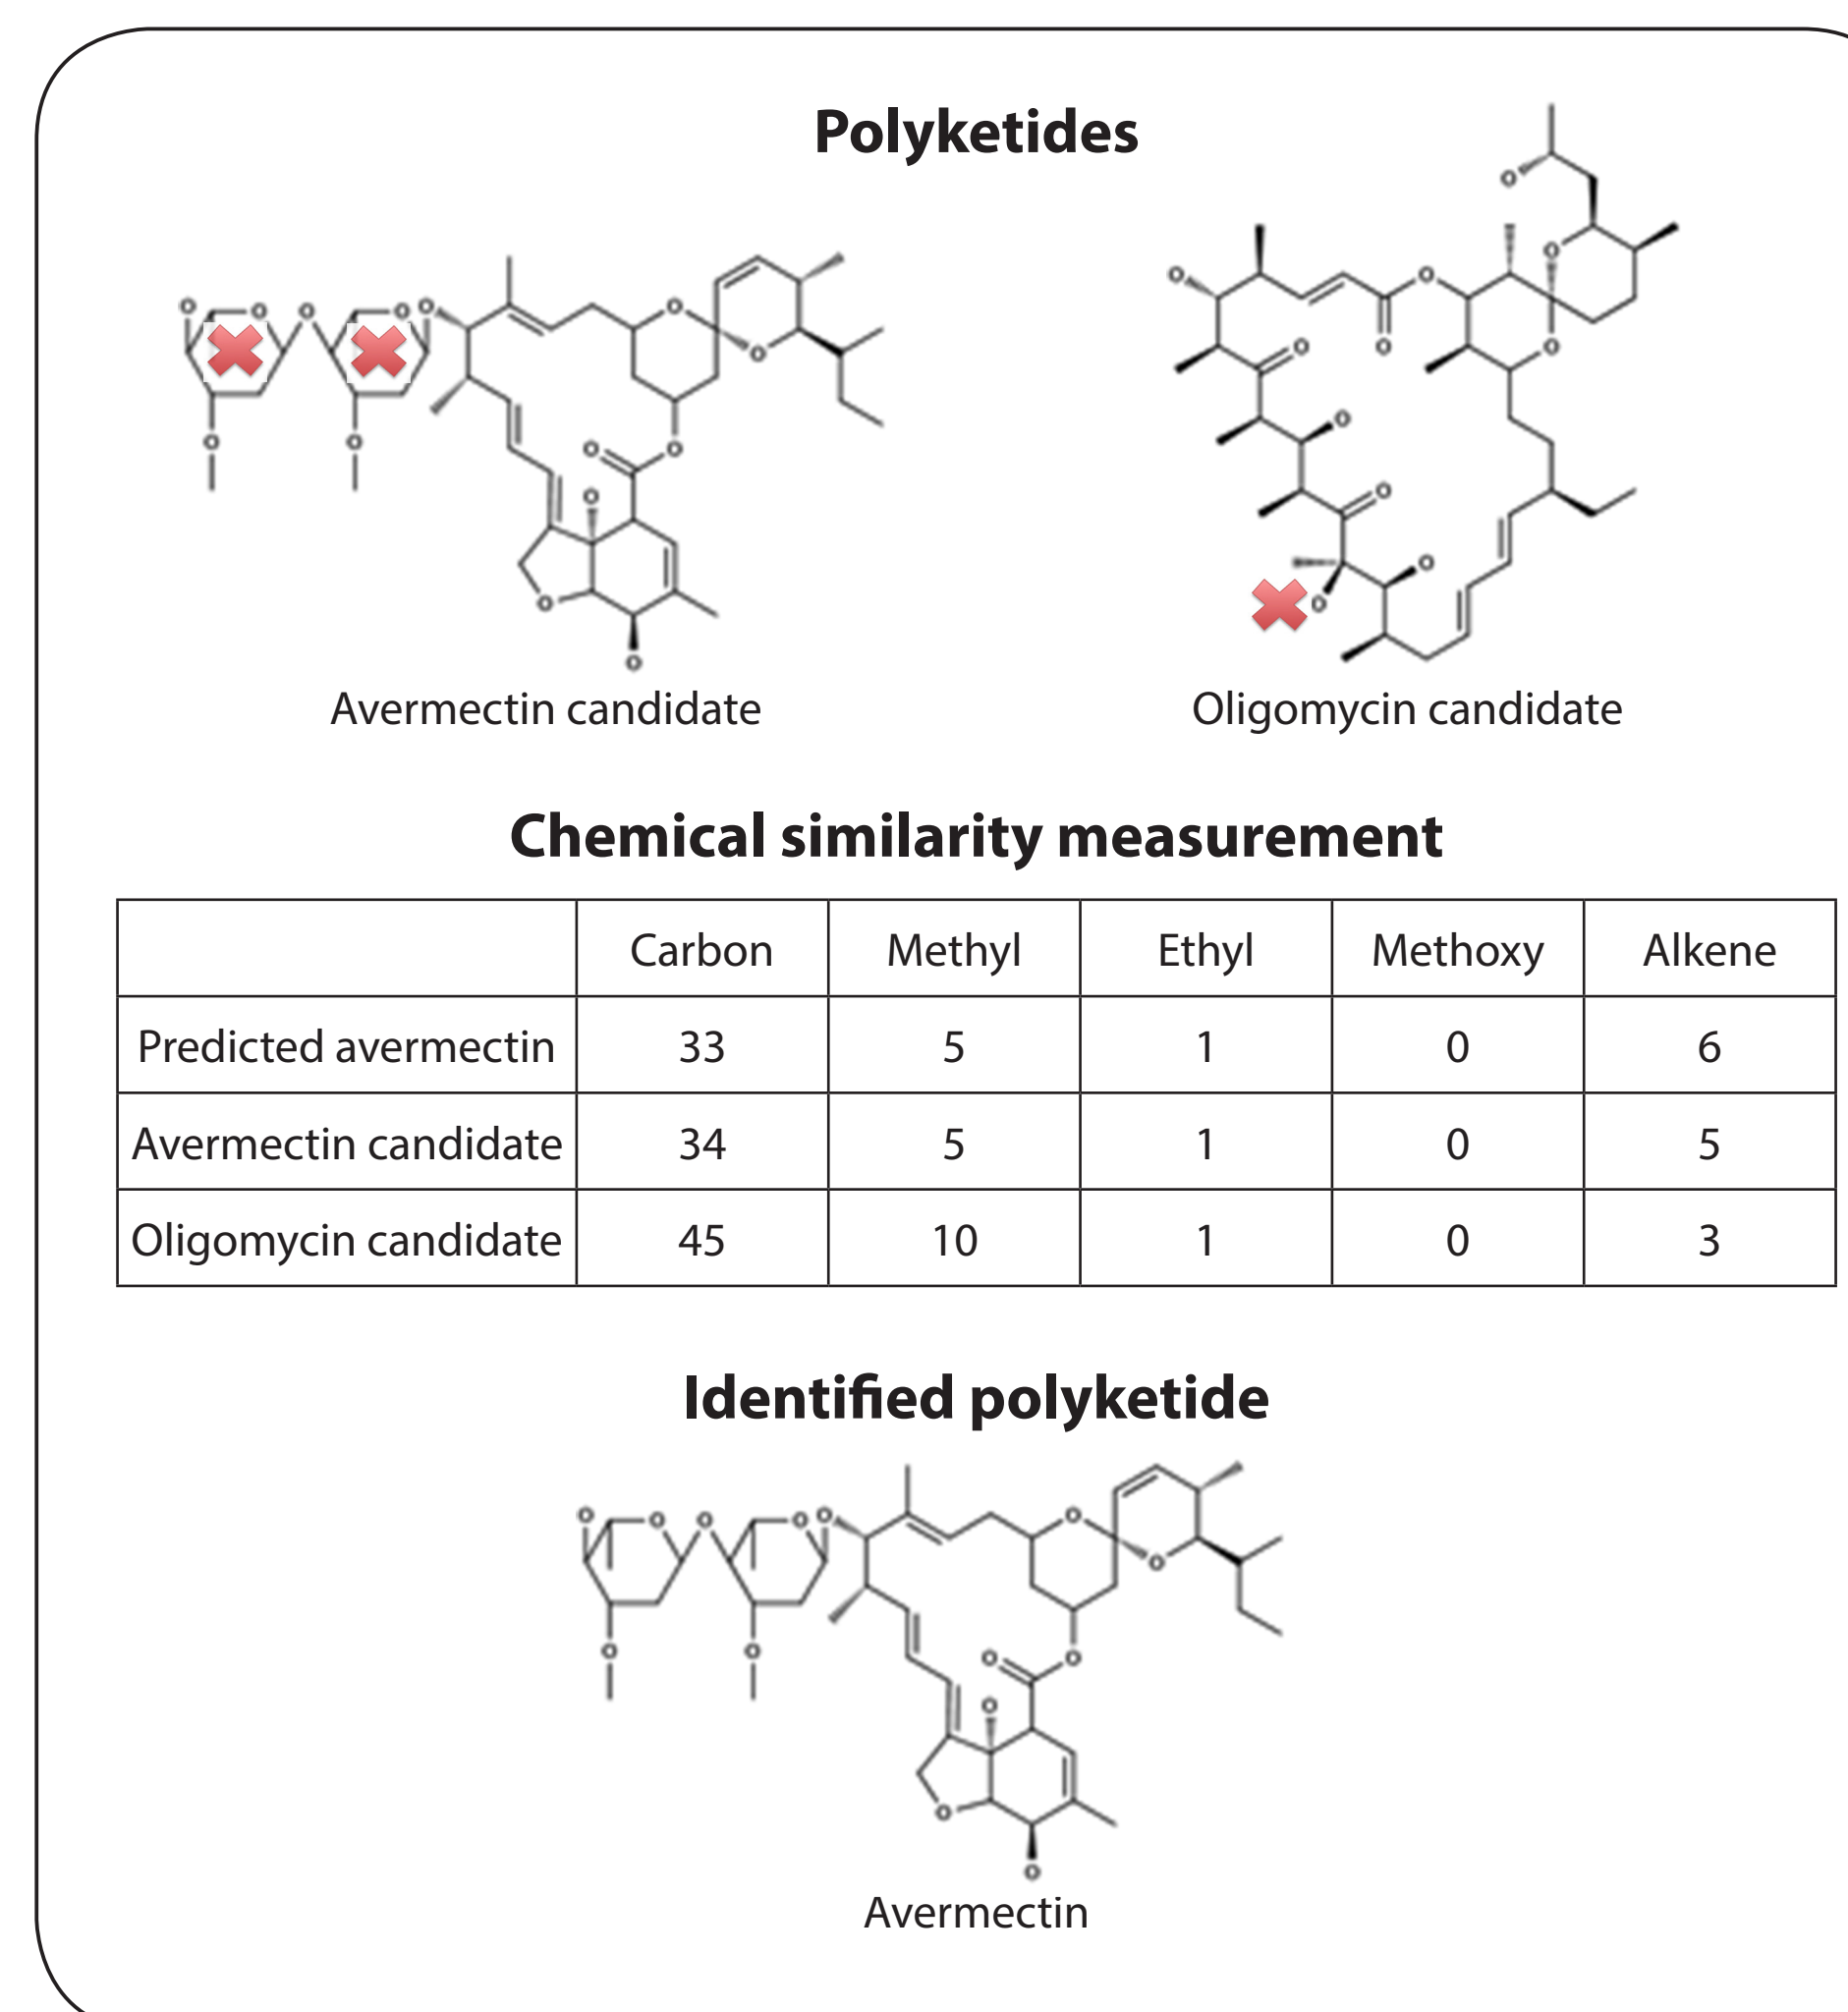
Polyketides

Avermectin candidate

Oligomycin candidate

Chemical similarity measurement

| | Carbon | Methyl | Ethyl | Methoxy | Alkene |
|---|---|---|---|---|---|
| Predicted avermectin | 33 | 5 | 1 | 0 | 6 |
| Avermectin candidate | 34 | 5 | 1 | 0 | 5 |
| Oligomycin candidate | 45 | 10 | 1 | 0 | 3 |

Identified polyketide

Avermectin